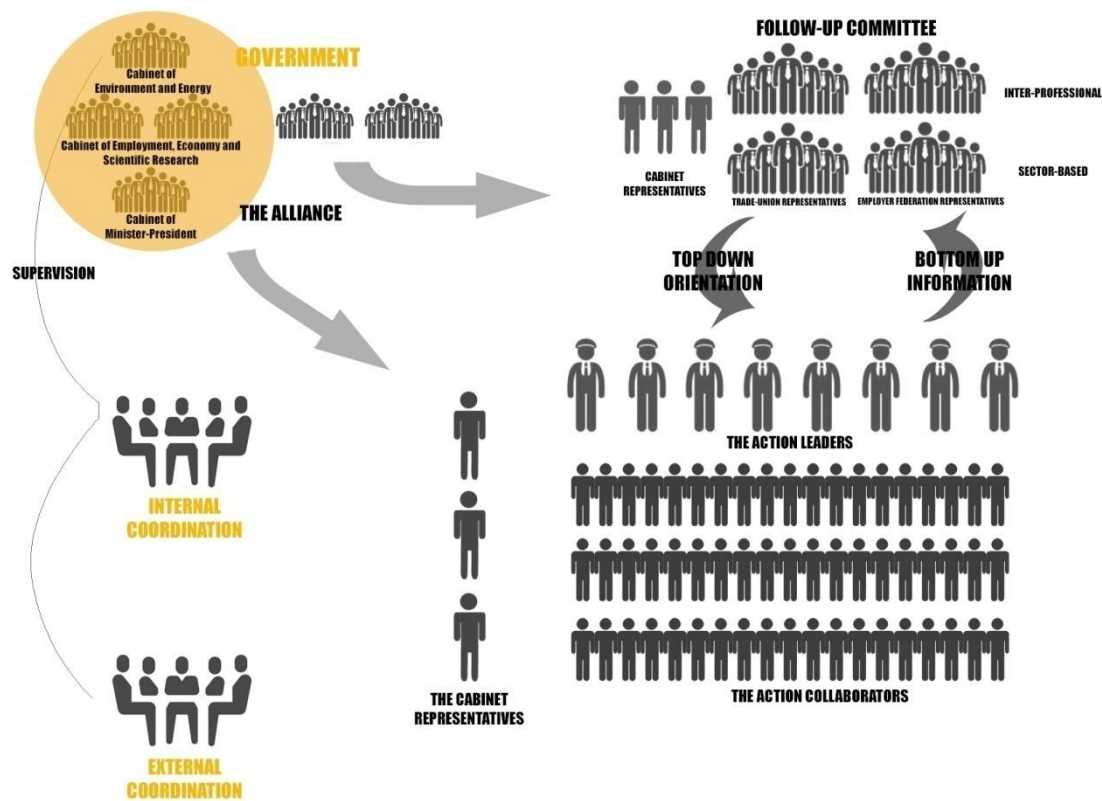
Cabinet of Environment and Energy

GOVERNMENT

Cabinet of Employment, Economy and Scientific Research

Cabinet of Minister-President

THE ALLIANCE

SUPERVISION

FOLLOW-UP COMMITTEE

CABINET REPRESENTATIVES

INTER-PROFESSIONAL

SECTOR-BASED

TRADE-UNION REPRESENTATIVES

EMPLOYER FEDERATION REPRESENTATIVES

TOP DOWN ORIENTATION

BOTTOM UP INFORMATION

THE ACTION LEADERS

INTERNAL COORDINATION

THE ACTION COLLABORATORS

THE CABINET REPRESENTATIVES

EXTERNAL COORDINATION